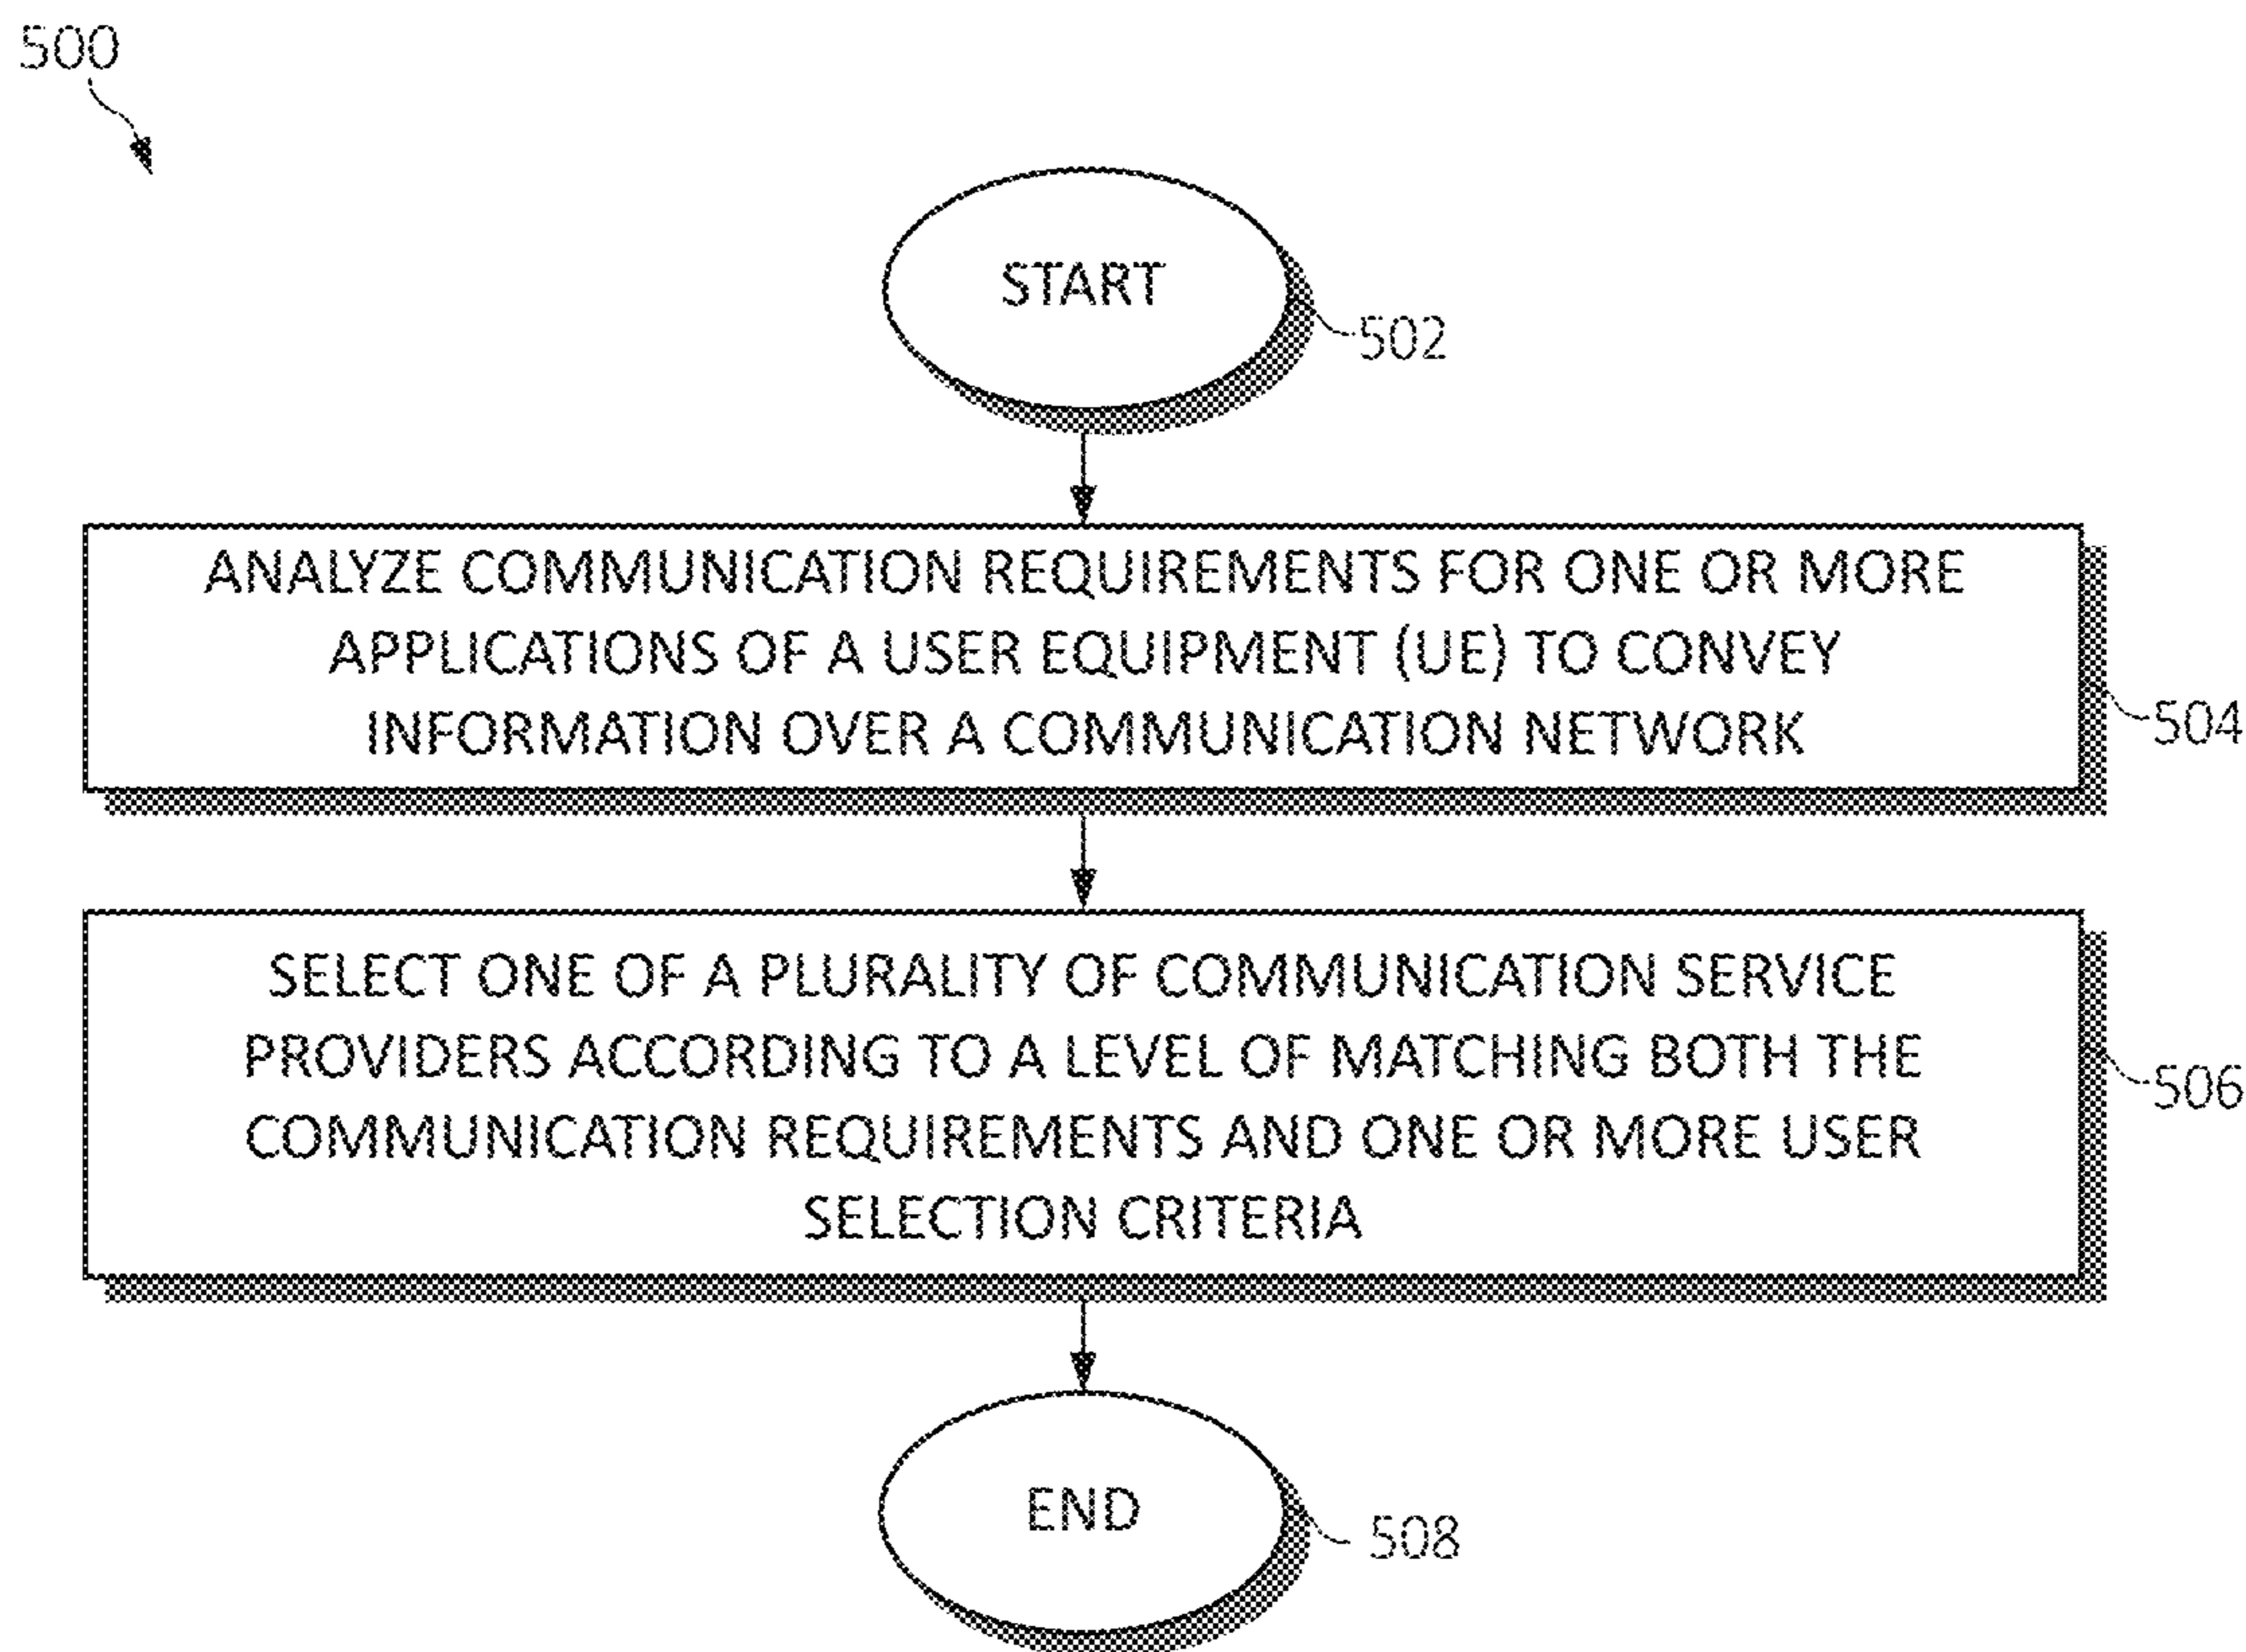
500

START

502

ANALYZE COMMUNICATION REQUIREMENTS FOR ONE OR MORE APPLICATIONS OF A USER EQUIPMENT (UE) TO CONVEY INFORMATION OVER A COMMUNICATION NETWORK

504

SELECT ONE OF A PLURALITY OF COMMUNICATION SERVICE PROVIDERS ACCORDING TO A LEVEL OF MATCHING BOTH THE COMMUNICATION REQUIREMENTS AND ONE OR MORE USER SELECTION CRITERIA

506

END

508